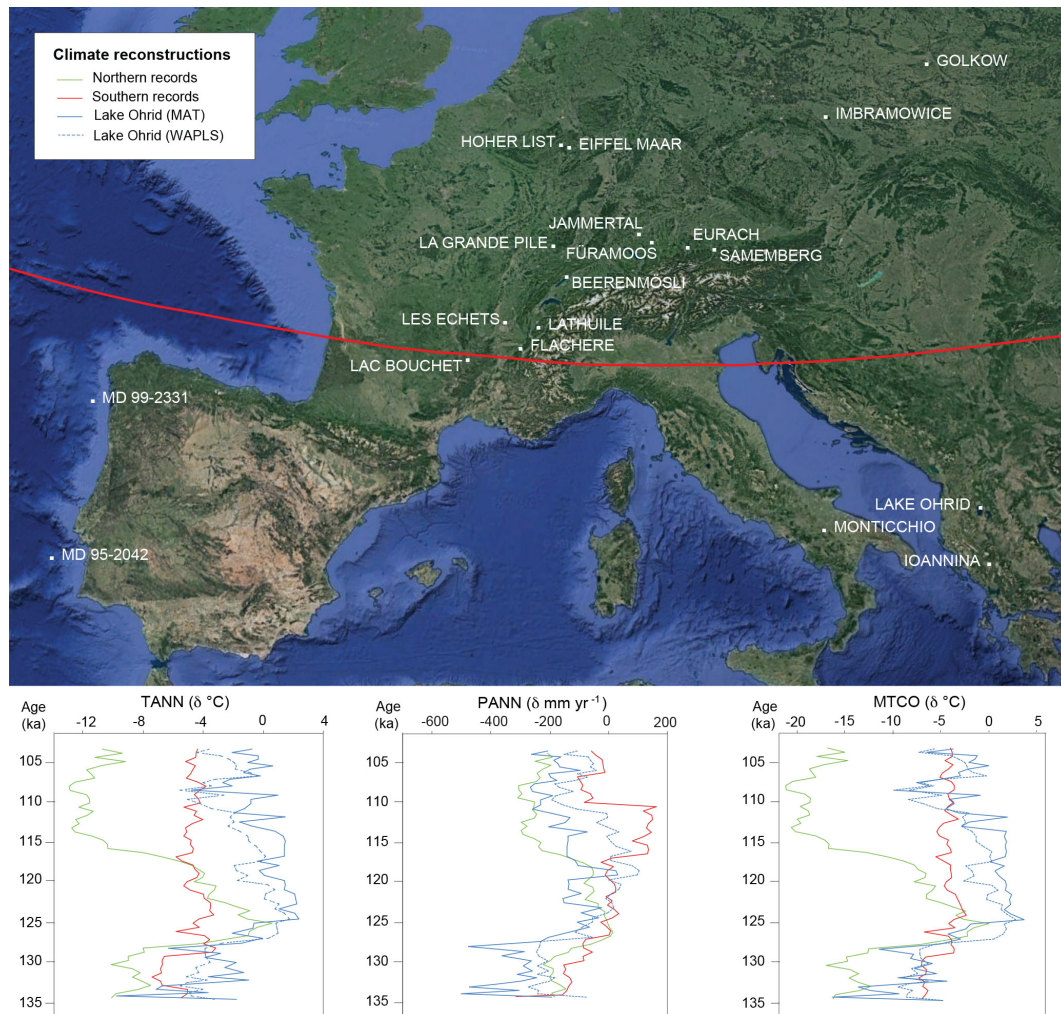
Climate reconstructions
Northern records
Southern records
Lake Ohrid (MAT)
Lake Ohrid (WAPLS)

GOLKOW
IMBRAMOWICE
HOHER LIST
EIFFEL MAAR
JAMMERTAL
EURACH
LA GRANDE PILE
FÜRAMOOS
SAMEMBERG
BEERENMOSLI
LES ECHETS
LATHUILE
FLACHERE
LAC BOUCHET
MD 99-2331
MD 95-2042
LAKE OHRID
MONTICCHIO
IOANNINA

Age (ka)
TANN (δ °C)
-12 -8 -4 0 4
105 110 115 120 125 130 135

Age (ka)
PANN (δ mm yr$^{-1}$)
-600 -400 -200 0 200
105 110 115 120 125 130 135

Age (ka)
MTCO (δ °C)
-20 -15 -10 -5 0 5
105 110 115 120 125 130 135